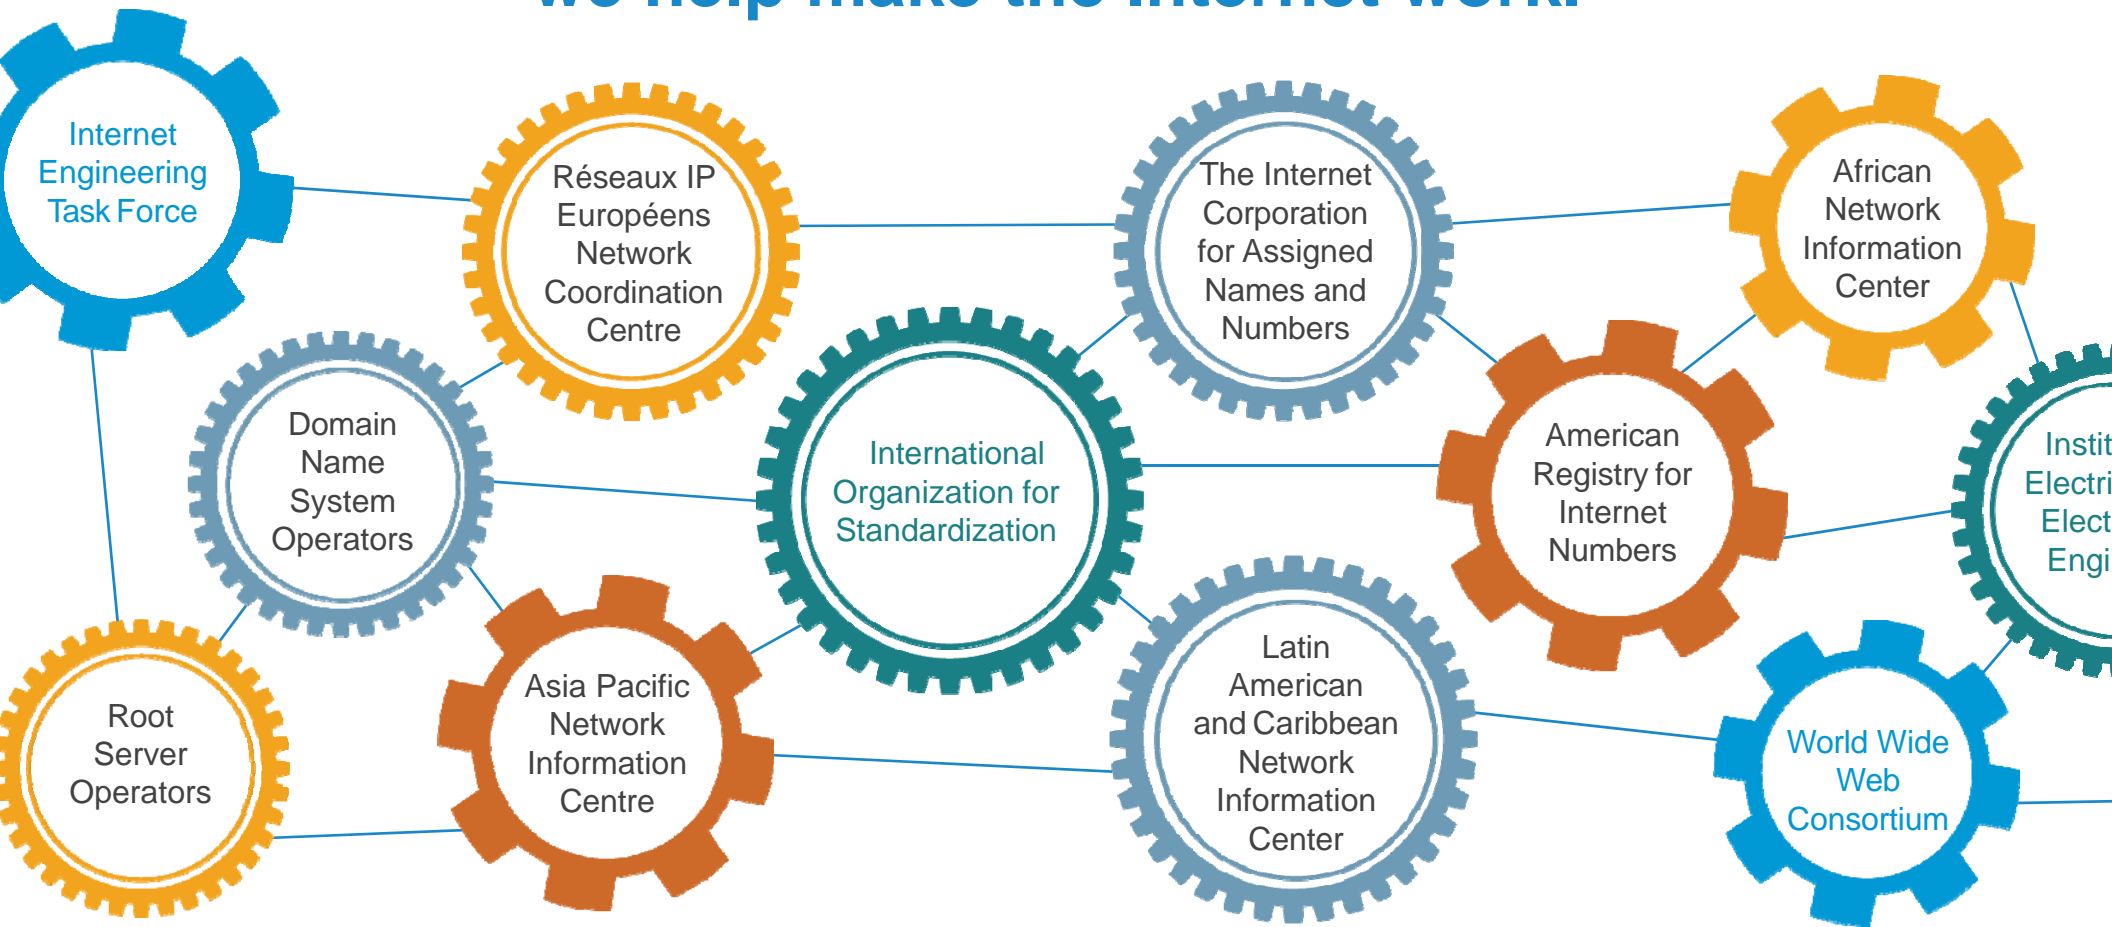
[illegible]

Internet Engineering Task Force

Réseaux IP Européens Network Coordination Centre

The Internet Corporation for Assigned Names and Numbers

African Network Information Center

Domain Name System Operators

International Organization for Standardization

American Registry for Internet Numbers

Instit Electri Elect Engi

Root Server Operators

Asia Pacific Network Information Centre

Latin American and Caribbean Network Information Center

World Wide Web Consortium